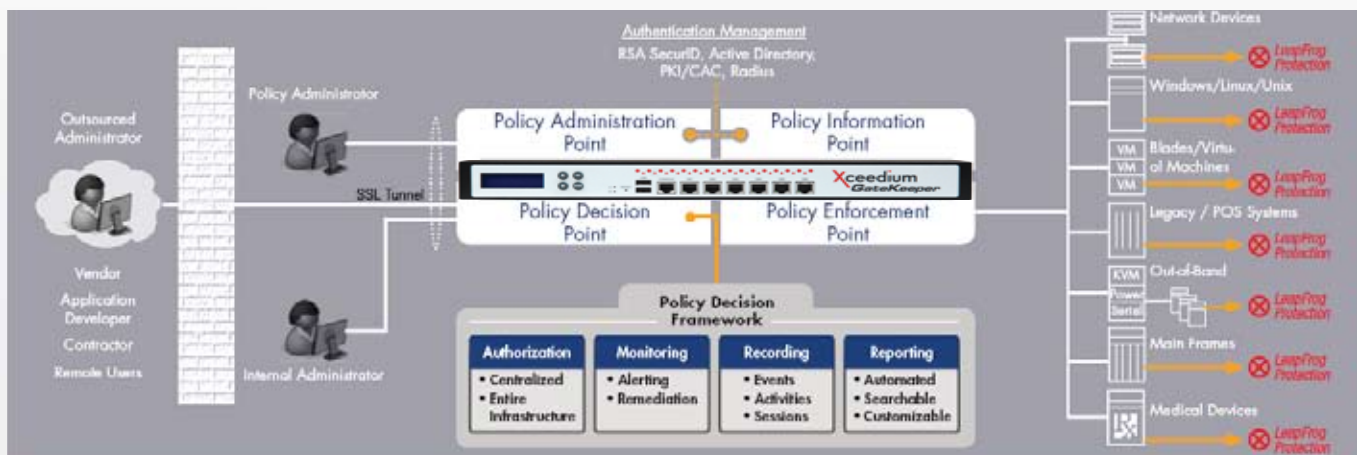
Authentication Management
RSA SecurID, Active Directory, PKI/CAC, Radius

Outsourced Administrator

Policy Administrator

SSL Tunnel

Vendor
Application Developer
Contractor
Remote Users

Internal Administrator

Policy Administration Point
Policy Information Point
Xceedium GateKeeper
Policy Decision Point
Policy Enforcement Point

Policy Decision Framework

| Authorization | Monitoring | Recording | Reporting |
|---|---|---|---|
| • Centralized • Entire Infrastructure | • Alerting • Remediation | • Events • Activities • Sessions | • Automated • Searchable • Customizable |

Network Devices
LeapFrog Protection
Windows/Linux/Unix
LeapFrog Protection
VM
VM
VM
Blades/Virtual Machines
LeapFrog Protection
Legacy / POS Systems
LeapFrog Protection
KVM
Power
Serial
Out-of-Band
LeapFrog Protection
Main Frames
LeapFrog Protection
Medical Devices
LeapFrog Protection